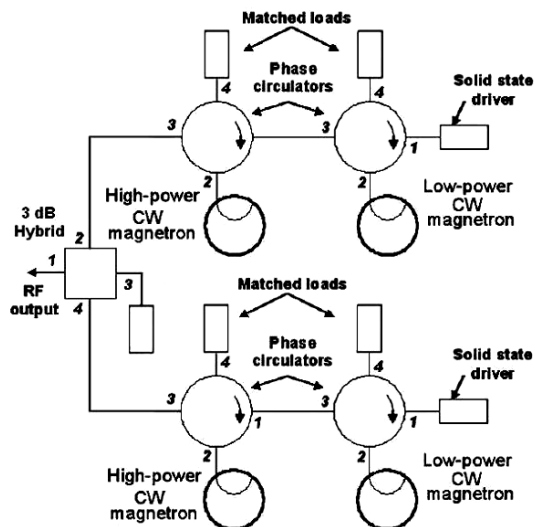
Matched loads

Phase circulators

Solid state driver

4
4
3
3
1
1
2
2

High-power CW magnetron

Low-power CW magnetron

3 dB Hybrid

2
1
3
4

RF output

Matched loads

Phase circulators

Solid state driver

4
4
3
3
1
1
2
2

High-power CW magnetron

Low-power CW magnetron